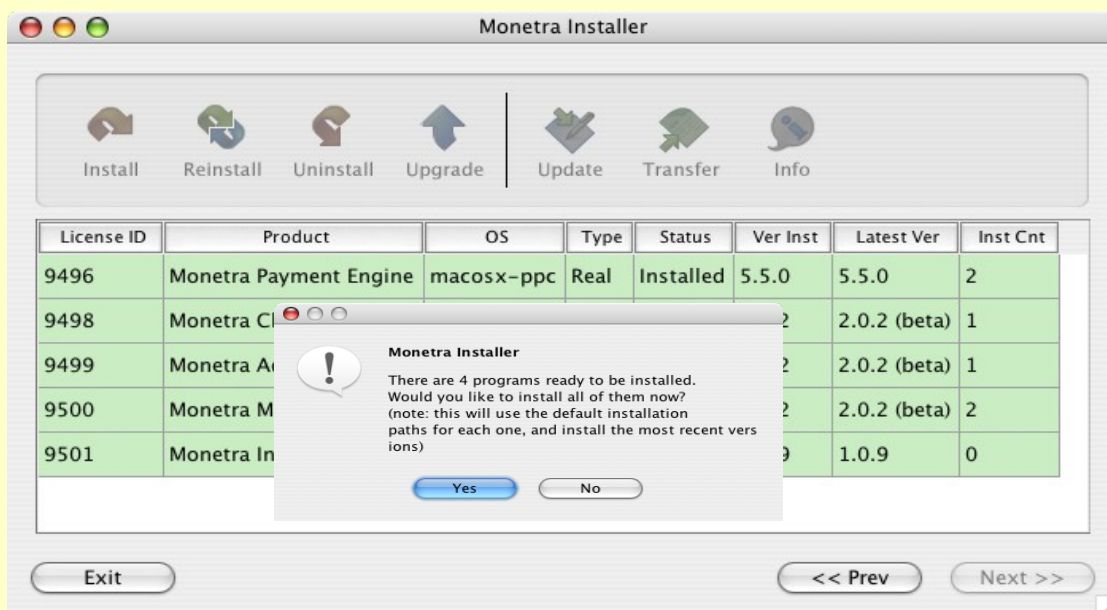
Monetra Installer

Install Reinstall Uninstall Upgrade Update Transfer Info

| License ID | Product | OS | Type | Status | Ver Inst | Latest Ver | Inst Cnt |
|---|---|---|---|---|---|---|---|
| 9496 | Monetra Payment Engine | macosx-ppc | Real | Installed | 5.5.0 | 5.5.0 | 2 |
| 9498 | Monetra Cl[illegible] | | | | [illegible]2 | 2.0.2 (beta) | 1 |
| 9499 | Monetra A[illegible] | | | | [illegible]2 | 2.0.2 (beta) | 1 |
| 9500 | Monetra M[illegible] | | | | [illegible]2 | 2.0.2 (beta) | 2 |
| 9501 | Monetra In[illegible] | | | | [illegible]9 | 1.0.9 | 0 |

Monetra Installer

There are 4 programs ready to be installed. Would you like to install all of them now? (note: this will use the default installation paths for each one, and install the most recent vers ions)

Yes No

Exit

<< Prev

Next >>